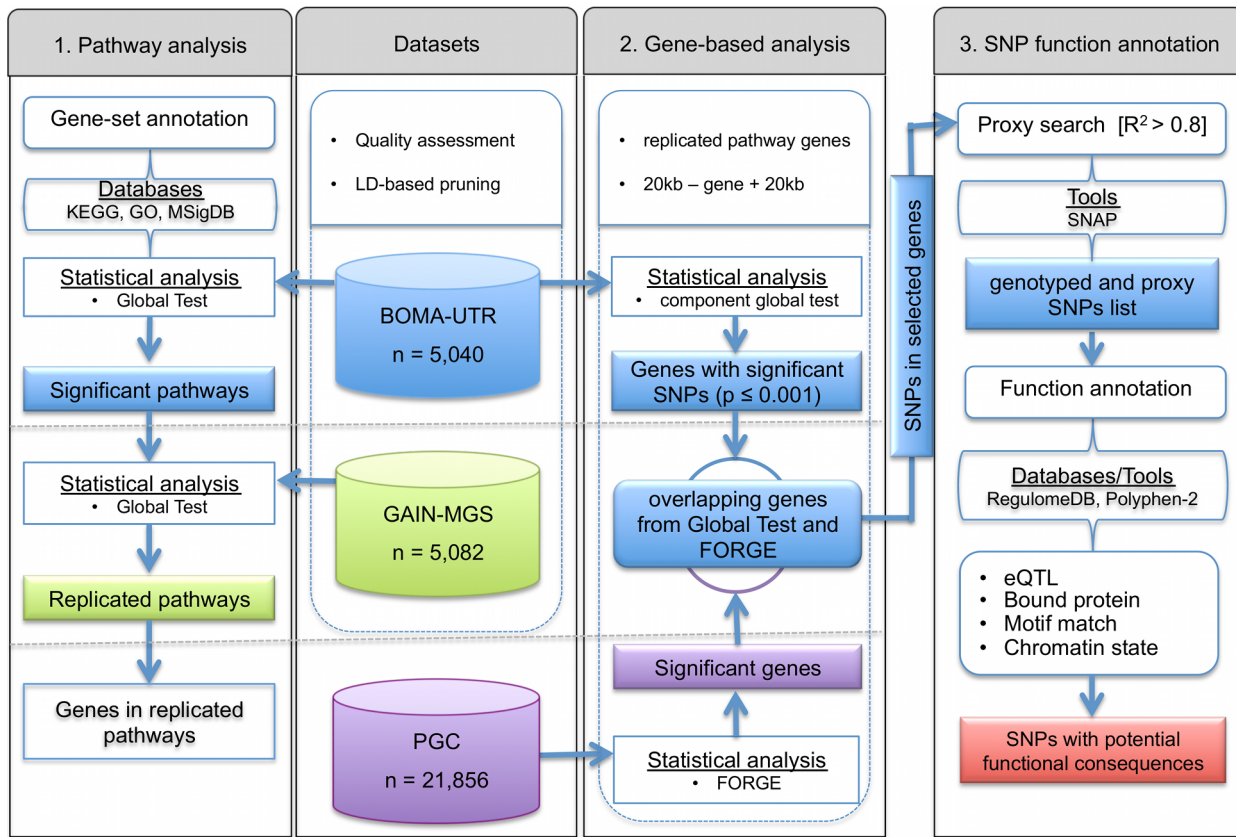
1. Pathway analysis

Gene-set annotation

Databases
KEGG, GO, MSigDB

Statistical analysis
• Global Test

Significant pathways

Statistical analysis
• Global Test

Replicated pathways

Genes in replicated pathways

Datasets

• Quality assessment
• LD-based pruning

BOMA-UTR
n = 5,040

GAIN-MGS
n = 5,082

PGC
n = 21,856

2. Gene-based analysis

• replicated pathway genes
• 20kb – gene + 20kb

Statistical analysis
• component global test

Genes with significant SNPs (p ≤ 0.001)

overlapping genes from Global Test and FORGE

Significant genes

Statistical analysis
• FORGE

SNPs in selected genes

3. SNP function annotation

Proxy search [$R^2 > 0.8$]

Tools
SNAP

genotyped and proxy SNPs list

Function annotation

Databases/Tools
RegulomeDB, Polyphen-2

• eQTL
• Bound protein
• Motif match
• Chromatin state

SNPs with potential functional consequences